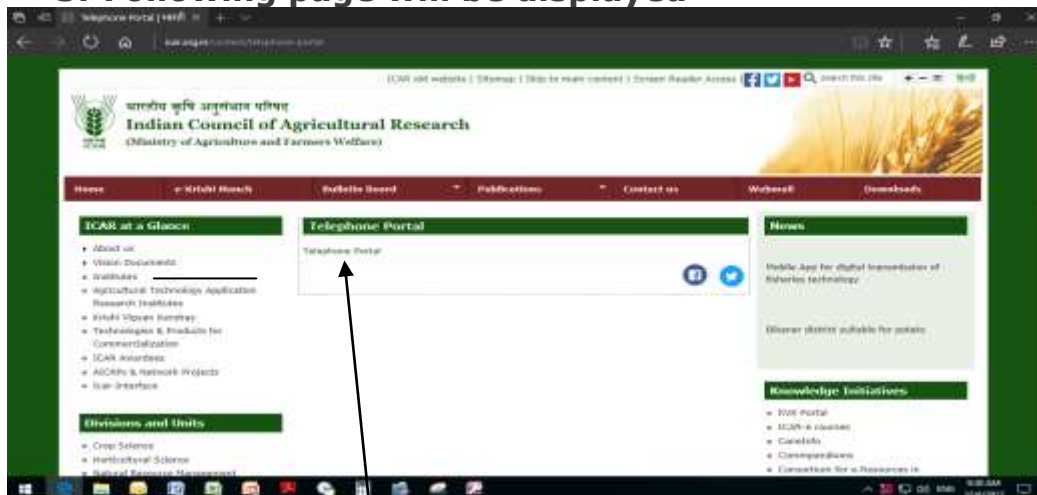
3. Following page will be displayed

Telephone Portal | भारतीय ×

ICAR old website | Sitemap | Skip to main content | Screen Reader Access

भारतीय कृषि अनुसंधान परिषद
Indian Council of Agricultural Research
(Ministry of Agriculture and Farmers Welfare)

Home | e-Krishi Manch | Bulletin Board | Publications | Contact us | Webmail | Downloads

ICAR at a Glance
About us
Vision Documents
Institutes
Agricultural Technology Application Research Institutes
Krishi Vigyan Kendras
Technologies & Products for Commercialization
ICAR Awardees
AICRPs & Network Projects
Icar Interface

Divisions and Units
Crop Science
Horticultural Science
Natural Resource Management

Telephone Portal
Telephone Portal

News
Mobile App for digital transmission of fisheries technology
Bikaner district suitable for potato

Knowledge Initiatives
KVK Portal
ICAR-e courses
CaneInfo
Compendiums
Consortium for e-Resources in

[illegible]